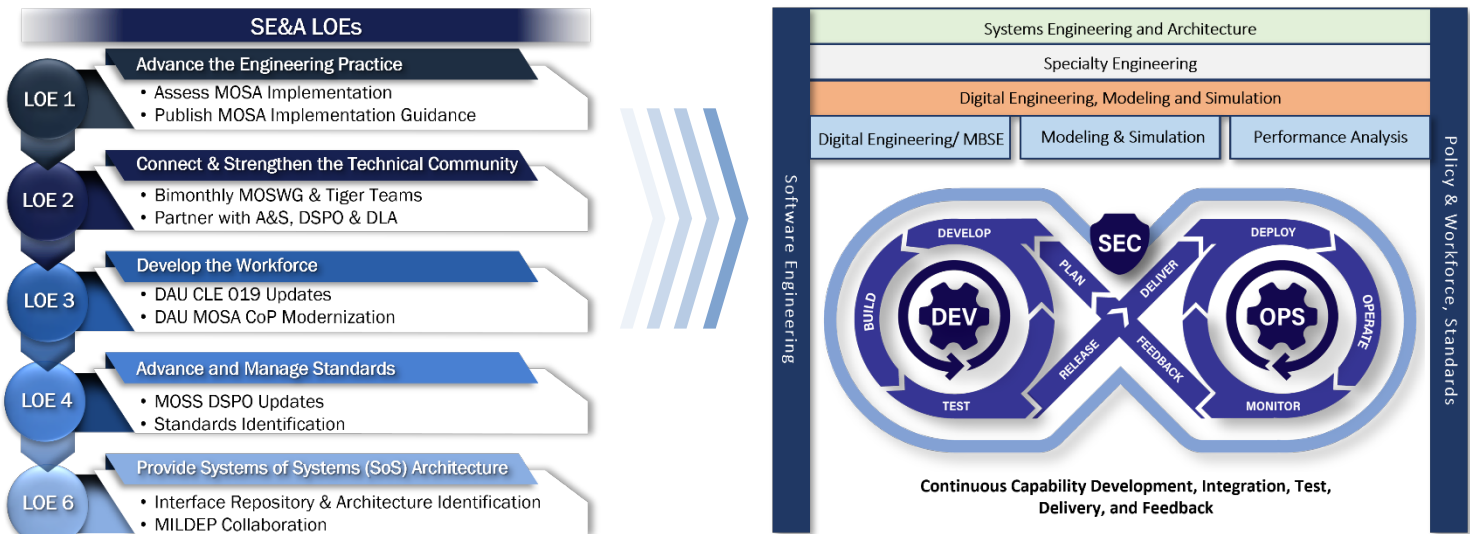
SE&A LOEs

LOE 1
Advance the Engineering Practice
• Assess MOSA Implementation
• Publish MOSA Implementation Guidance

LOE 2
Connect & Strengthen the Technical Community
• Bimonthly MOSWG & Tiger Teams
• Partner with A&S, DSPO & DLA

LOE 3
Develop the Workforce
• DAU CLE 019 Updates
• DAU MOSA CoP Modernization

LOE 4
Advance and Manage Standards
• MOSS DSPO Updates
• Standards Identification

LOE 6
Provide Systems of Systems (SoS) Architecture
• Interface Repository & Architecture Identification
• MILDEP Collaboration

Systems Engineering and Architecture
Specialty Engineering
Digital Engineering, Modeling and Simulation

| Digital Engineering/ MBSE | Modeling & Simulation | Performance Analysis |
|---|---|---|

Software Engineering
Policy & Workforce, Standards

SEC
DEVELOP
BUILD
DEV
TEST
PLAN
RELEASE
DELIVER
FEEDBACK
DEPLOY
OPERATE
OPS
MONITOR

Continuous Capability Development, Integration, Test, Delivery, and Feedback